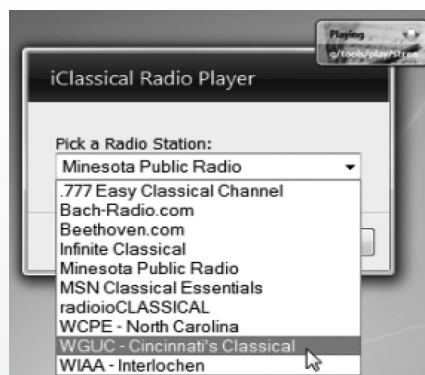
Playing
g/tools/play/stre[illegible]

iClassical Radio Player

Pick a Radio Station:
Minesota Public Radio

.777 Easy Classical Channel
Bach-Radio.com
Beethoven.com
Infinite Classical
Minesota Public Radio
MSN Classical Essentials
radioioCLASSICAL
WCPE - North Carolina
WGUC - Cincinnati's Classical
WIAA - Interlochen